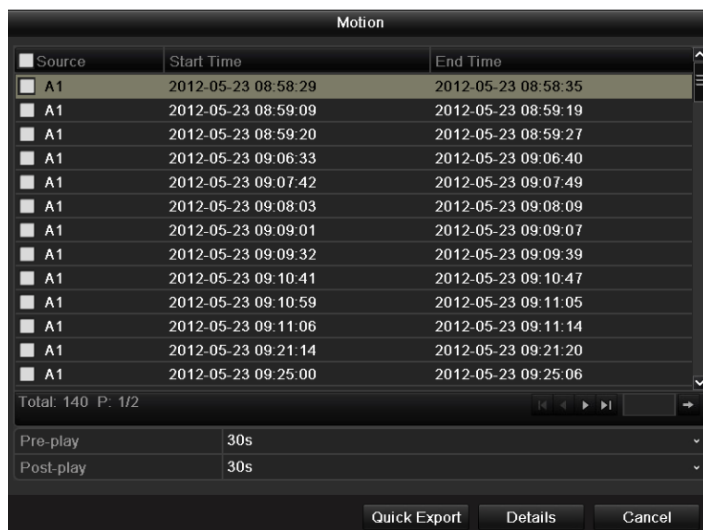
Motion

| Source | Start Time | End Time |
|---|---|---|
| A1 | 2012-05-23 08:58:29 | 2012-05-23 08:58:35 |
| A1 | 2012-05-23 08:59:09 | 2012-05-23 08:59:19 |
| A1 | 2012-05-23 08:59:20 | 2012-05-23 08:59:27 |
| A1 | 2012-05-23 09:06:33 | 2012-05-23 09:06:40 |
| A1 | 2012-05-23 09:07:42 | 2012-05-23 09:07:49 |
| A1 | 2012-05-23 09:08:03 | 2012-05-23 09:08:09 |
| A1 | 2012-05-23 09:09:01 | 2012-05-23 09:09:07 |
| A1 | 2012-05-23 09:09:32 | 2012-05-23 09:09:39 |
| A1 | 2012-05-23 09:10:41 | 2012-05-23 09:10:47 |
| A1 | 2012-05-23 09:10:59 | 2012-05-23 09:11:05 |
| A1 | 2012-05-23 09:11:06 | 2012-05-23 09:11:14 |
| A1 | 2012-05-23 09:21:14 | 2012-05-23 09:21:20 |
| A1 | 2012-05-23 09:25:00 | 2012-05-23 09:25:06 |

Total: 140 P: 1/2

Pre-play 30s

Post-play 30s

Quick Export Details Cancel